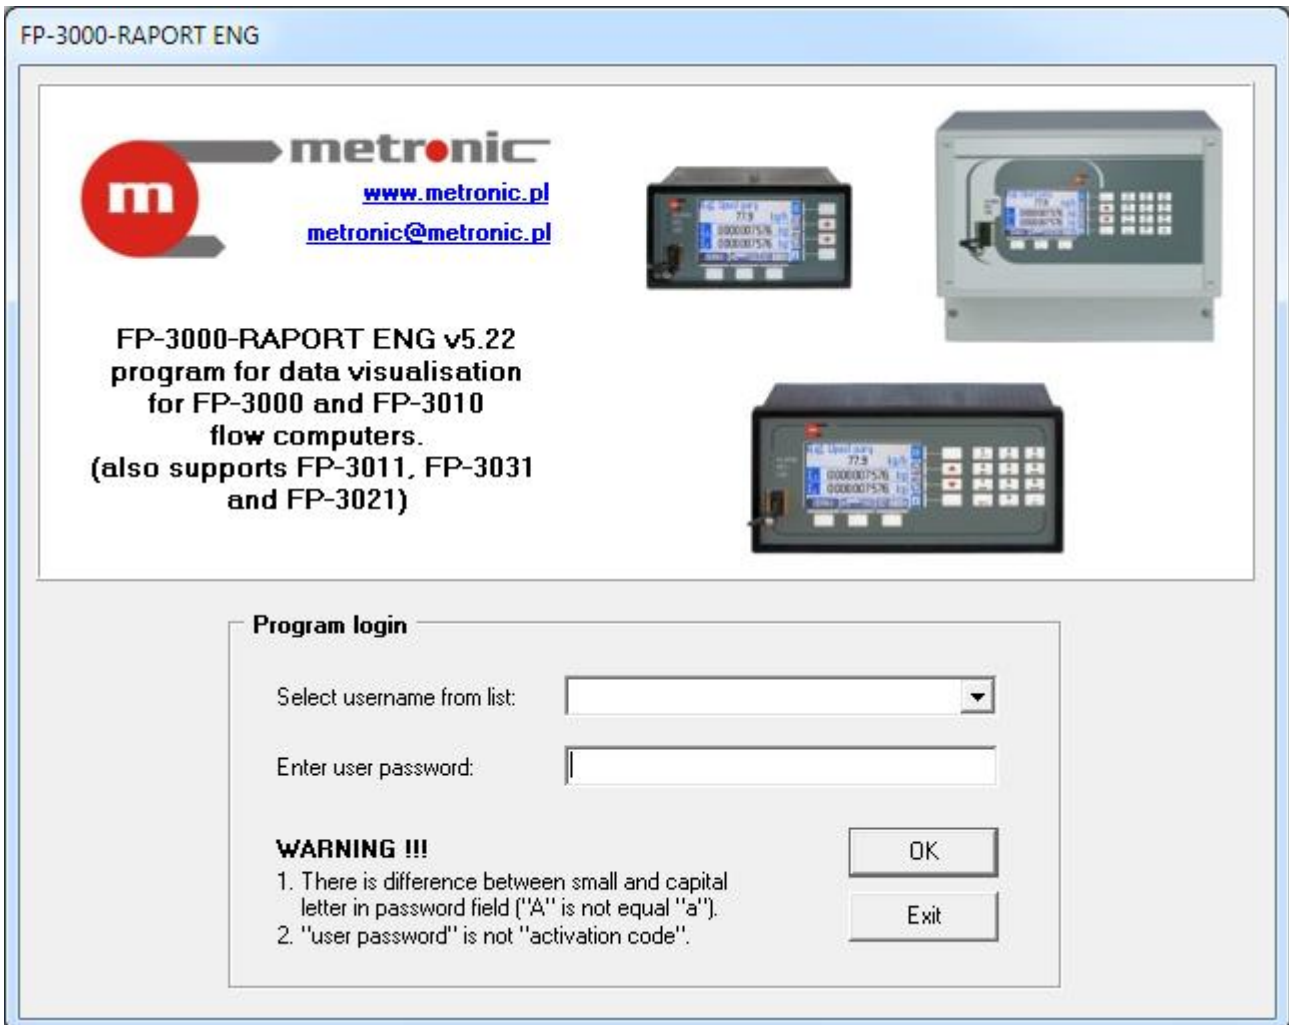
FP-3000-RAPORT ENG

m metronic

www.metronic.pl

metronic@metronic.pl

FP-3000-RAPORT ENG v5.22
program for data visualisation
for FP-3000 and FP-3010
flow computers.
(also supports FP-3011, FP-3031
and FP-3021)

Program login

Select username from list:

Enter user password:

WARNING !!!
1. There is difference between small and capital letter in password field ("A" is not equal "a").
2. "user password" is not "activation code".

OK

Exit